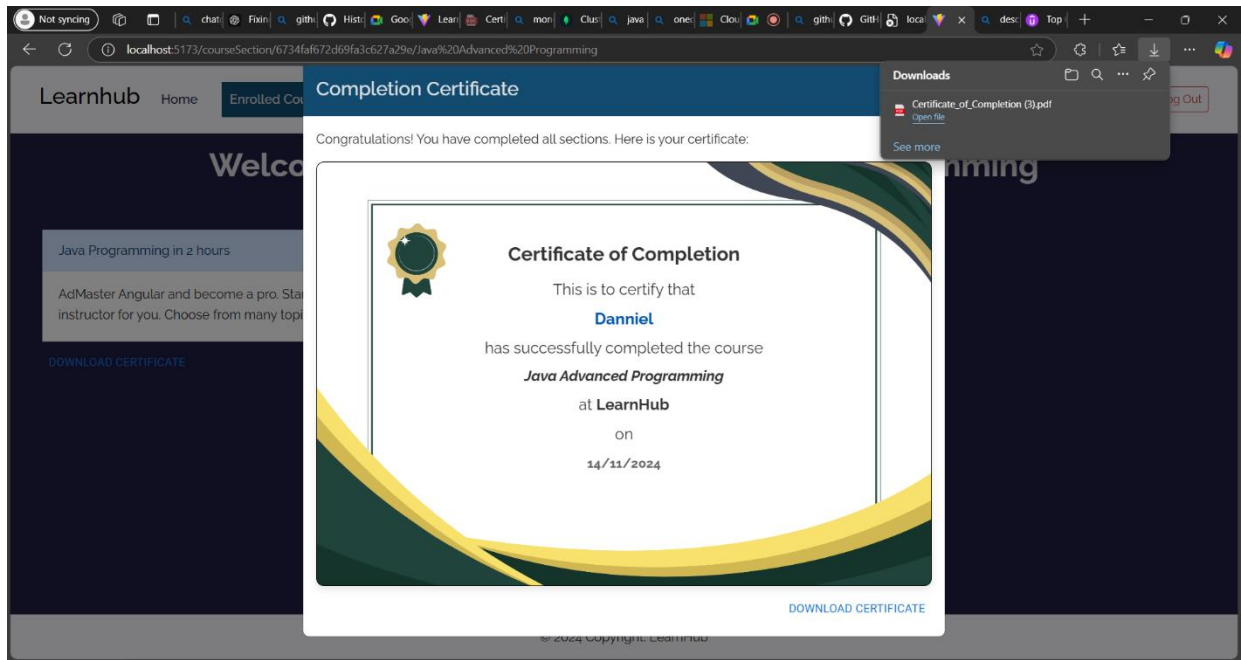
Not syncing | chat | Fixin | githu | Histo | Goo | Learn | Certi | mon | Clus | java | onec | Clou | githu | GitH | local | desc | Top

localhost:5173/courseSection/6734faf672d69fa3c627a29e/Java%20Advanced%20Programming

Downloads

Certificate_of_Completion (3).pdf
Open file

See more

Learnhub Home Enrolled Co

og Out

Welco mming

Java Programming in 2 hours

AdMaster Angular and become a pro. Sta instructor for you. Choose from many topi

DOWNLOAD CERTIFICATE

Completion Certificate

Congratulations! You have completed all sections. Here is your certificate:

Certificate of Completion

This is to certify that

Danniel

has successfully completed the course

Java Advanced Programming

at LearnHub

on

14/11/2024

DOWNLOAD CERTIFICATE

© 2024 Copyright: LearnHub